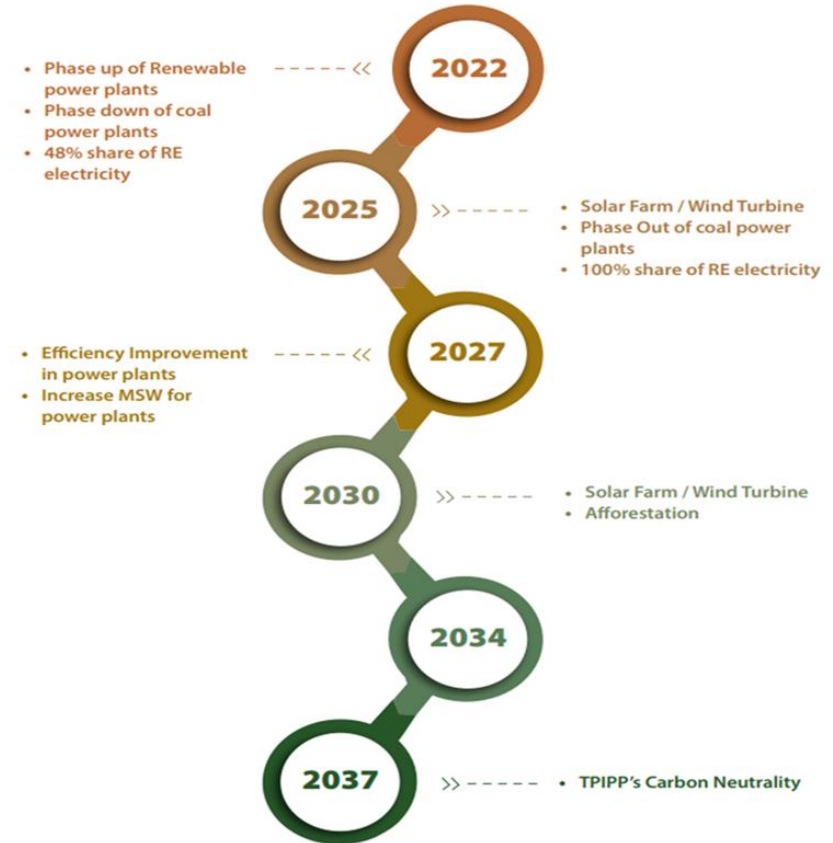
• Phase up of Renewable power plants
• Phase down of coal power plants
• 48% share of RE electricity

2022

2025

• Solar Farm / Wind Turbine
• Phase Out of coal power plants
• 100% share of RE electricity

• Efficiency Improvement in power plants
• Increase MSW for power plants

2027

2030

• Solar Farm / Wind Turbine
• Afforestation

2034

2037

• TPIPP's Carbon Neutrality